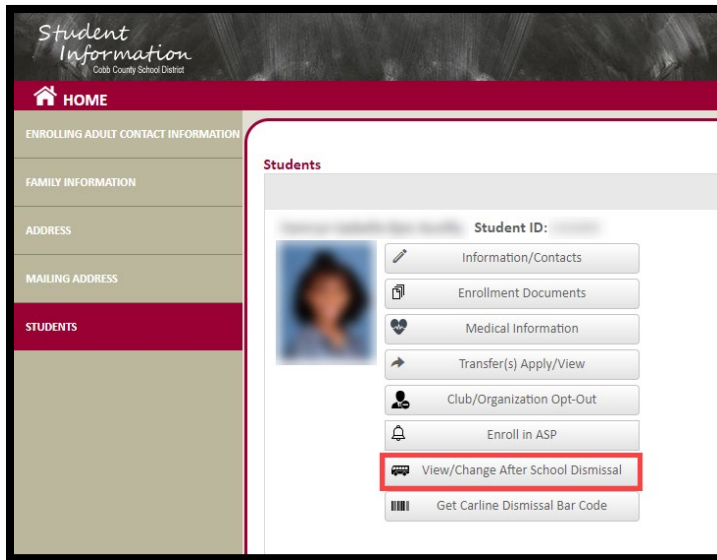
Student Information
Cobb County School District

HOME

ENROLLING ADULT CONTACT INFORMATION

FAMILY INFORMATION

ADDRESS

MAILING ADDRESS

STUDENTS

Students

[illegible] Student ID: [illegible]

Information/Contacts

Enrollment Documents

Medical Information

Transfer(s) Apply/View

Club/Organization Opt-Out

Enroll in ASP

View/Change After School Dismissal

Get Carline Dismissal Bar Code